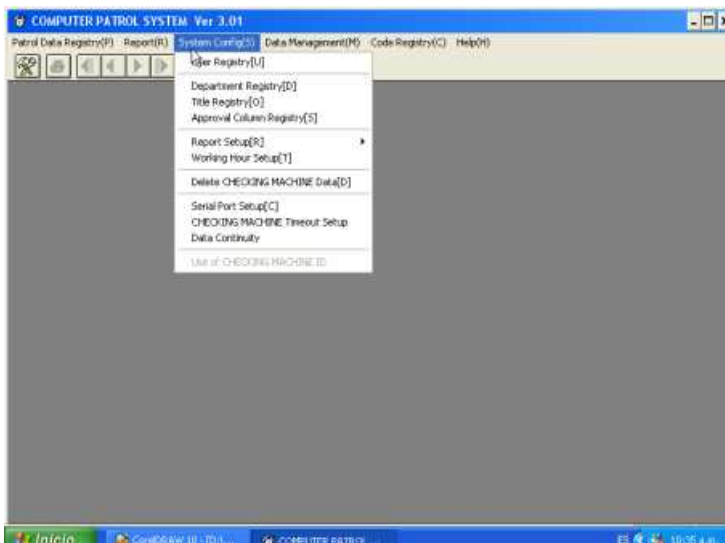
COMPUTER PATROL SYSTEM Ver 3.01

Patrol Data Registry(P) Report(R) System Config(S) Data Management(M) Code Registry(C) Help(H)

User Registry[U]

Department Registry[D]
Title Registry[O]
Approval Column Registry[S]

Report Setup[R]
Working Hour Setup[T]

Delete CHECKING MACHINE Data[D]

Serial Port Setup[C]
CHECKING MACHINE Timeout Setup
Data Continuity

Use of CHECKING MACHINE ID

Inicio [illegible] COMPUTER PATROL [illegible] ES 10:35 a.m.